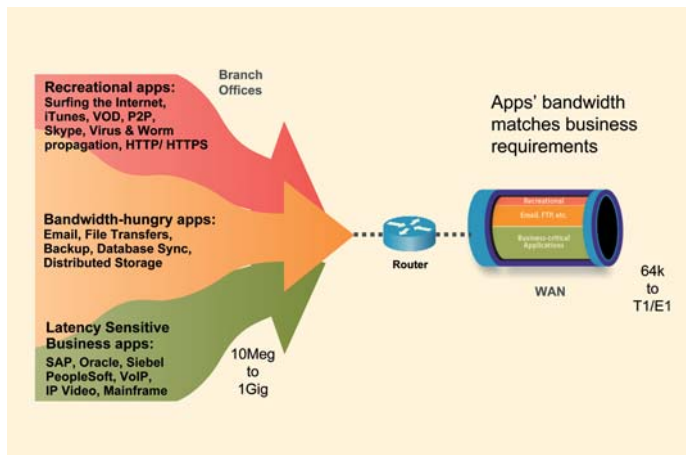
Recreational apps:
Surfing the Internet, iTunes, VOD, P2P, Skype, Virus & Worm propagation, HTTP/ HTTPS

Branch Offices

Bandwidth-hungry apps:
Email, File Transfers, Backup, Database Sync, Distributed Storage

Latency Sensitive Business apps:
SAP, Oracle, Siebel PeopleSoft, VoIP, IP Video, Mainframe

10Meg to 1Gig

Router

Apps' bandwidth matches business requirements

Recreational
Email, FTP, etc.
Business-critical Applications

WAN

64k to T1/E1